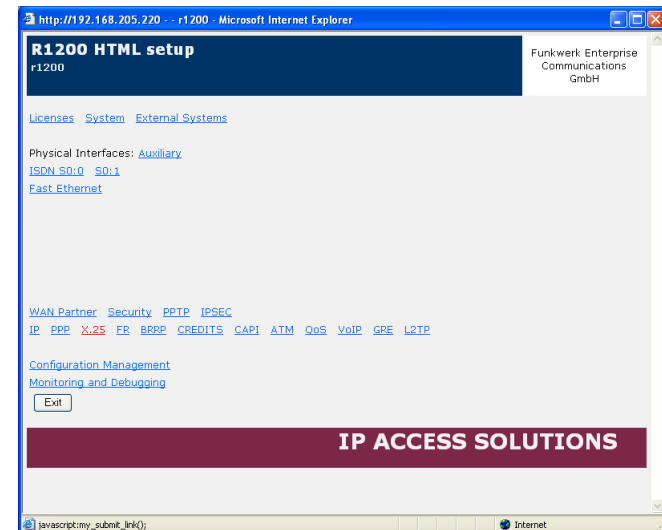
http://192.168.205.220 - - r1200 - Microsoft Internet Explorer

R1200 HTML setup
r1200

Funkwerk Enterprise Communications GmbH

Licenses System External Systems

Physical Interfaces: Auxiliary
ISDN S0:0 S0:1
Fast Ethernet

WAN Partner Security PPTP IPSEC
IP PPP X.25 FR BRRP CREDITS CAPI ATM QoS VoIP GRE L2TP

Configuration Management
Monitoring and Debugging

Exit

IP ACCESS SOLUTIONS

javascript:my_submit_link();

Internet